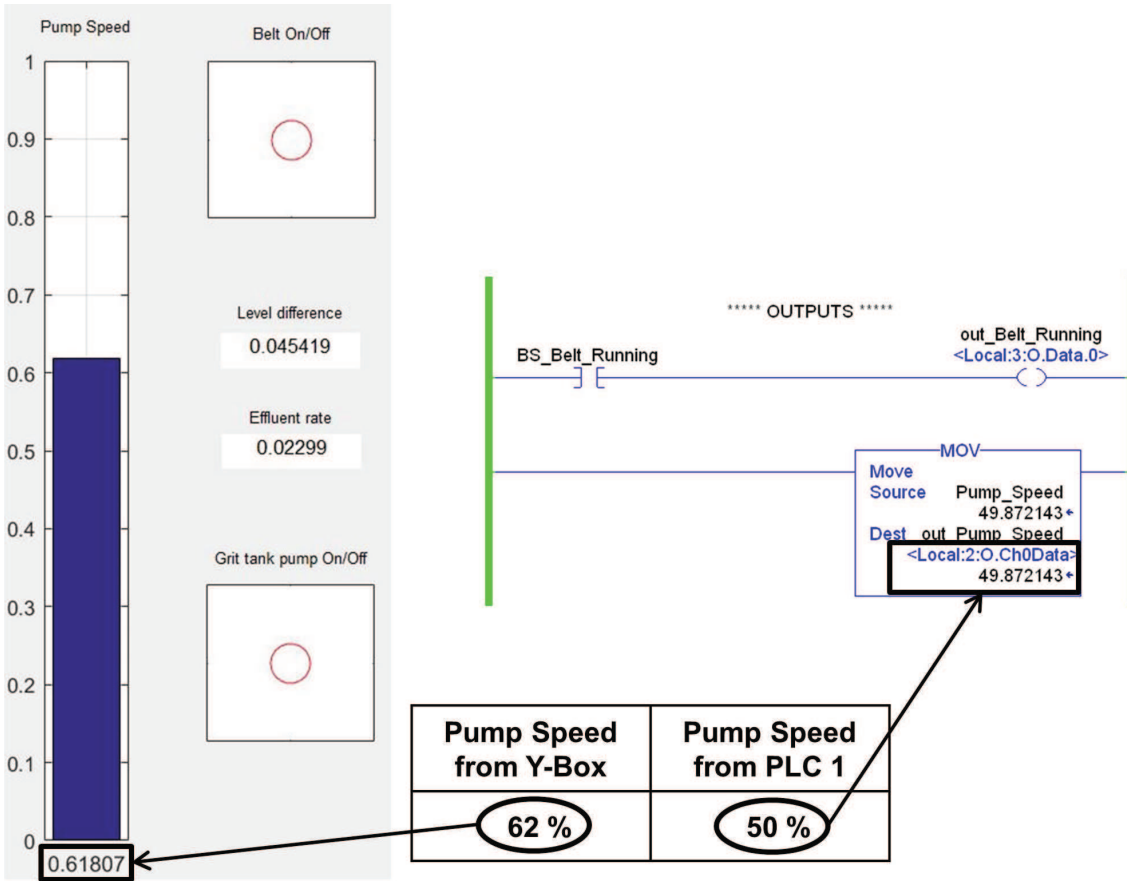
Pump Speed

1
0.9
0.8
0.7
0.6
0.5
0.4
0.3
0.2
0.1
0

0.61807

Belt On/Off

Level difference
0.045419

Effluent rate
0.02299

Grit tank pump On/Off

***** OUTPUTS *****

BS_Belt_Running

out_Belt_Running
<Local:3:O.Data.0>

MOV
Move
Source Pump_Speed
49.872143
Dest out_Pump_Speed
<Local:2:O.Ch0Data>
49.872143

| Pump Speed from Y-Box | Pump Speed from PLC 1 |
|---|---|
| 62 % | 50 % |